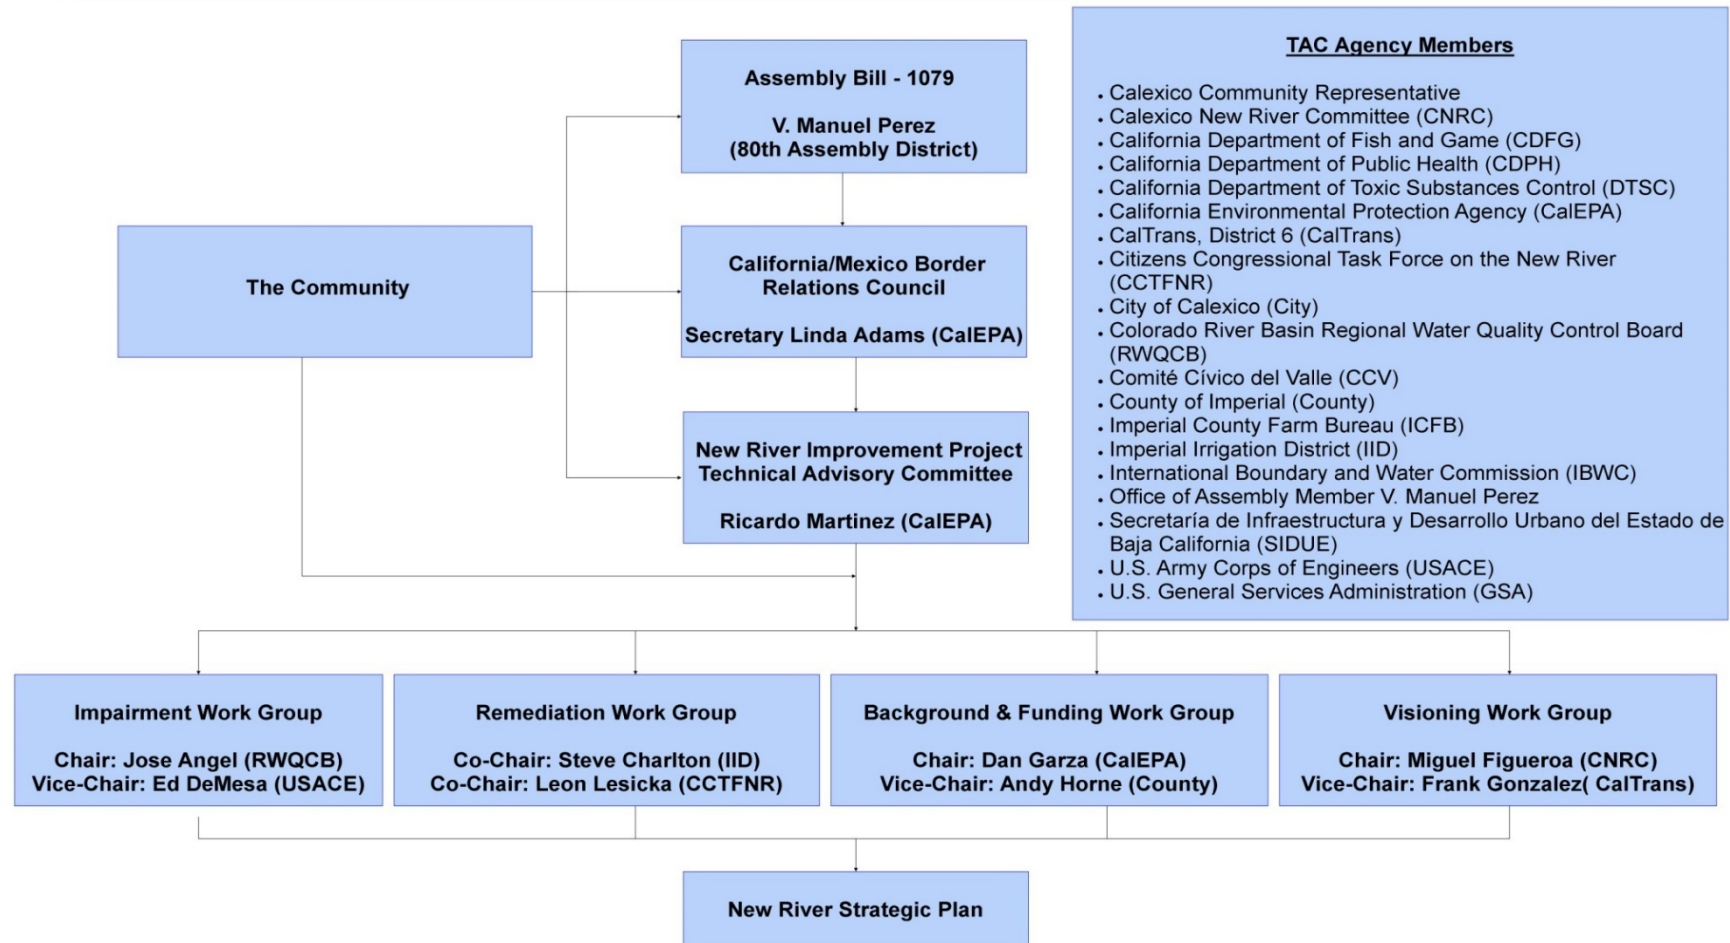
Assembly Bill - 1079

V. Manuel Perez
(80th Assembly District)

The Community

California/Mexico Border Relations Council

Secretary Linda Adams (CalEPA)

New River Improvement Project Technical Advisory Committee

Ricardo Martinez (CalEPA)

TAC Agency Members

- Calexico Community Representative
- Calexico New River Committee (CNRC)
- California Department of Fish and Game (CDFG)
- California Department of Public Health (CDPH)
- California Department of Toxic Substances Control (DTSC)
- California Environmental Protection Agency (CalEPA)
- CalTrans, District 6 (CalTrans)
- Citizens Congressional Task Force on the New River (CCTFNR)
- City of Calexico (City)
- Colorado River Basin Regional Water Quality Control Board (RWQCB)
- Comité Cívico del Valle (CCV)
- County of Imperial (County)
- Imperial County Farm Bureau (ICFB)
- Imperial Irrigation District (IID)
- International Boundary and Water Commission (IBWC)
- Office of Assembly Member V. Manuel Perez
- Secretaría de Infraestructura y Desarrollo Urbano del Estado de Baja California (SIDUE)
- U.S. Army Corps of Engineers (USACE)
- U.S. General Services Administration (GSA)

Impairment Work Group

Chair: Jose Angel (RWQCB)
Vice-Chair: Ed DeMesa (USACE)

Remediation Work Group

Co-Chair: Steve Charlton (IID)
Co-Chair: Leon Lesicka (CCTFNR)

Background & Funding Work Group

Chair: Dan Garza (CalEPA)
Vice-Chair: Andy Horne (County)

Visioning Work Group

Chair: Miguel Figueroa (CNRC)
Vice-Chair: Frank Gonzalez( CalTrans)

New River Strategic Plan